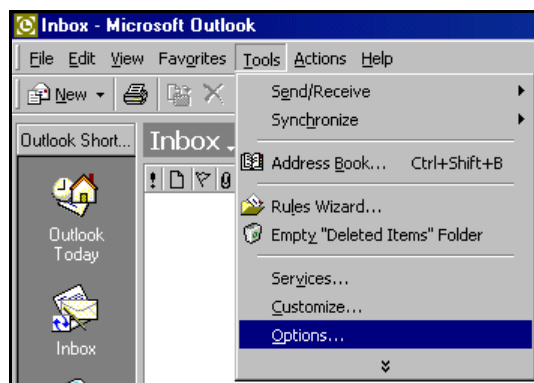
Inbox - Microsoft Outlook

File Edit View Favorites Tools Actions Help

New

Outlook Short...

Inbox

Outlook Today

Inbox

Send/Receive
Synchronize
Address Book... Ctrl+Shift+B
Rules Wizard...
Empty "Deleted Items" Folder
Services...
Customize...
Options...